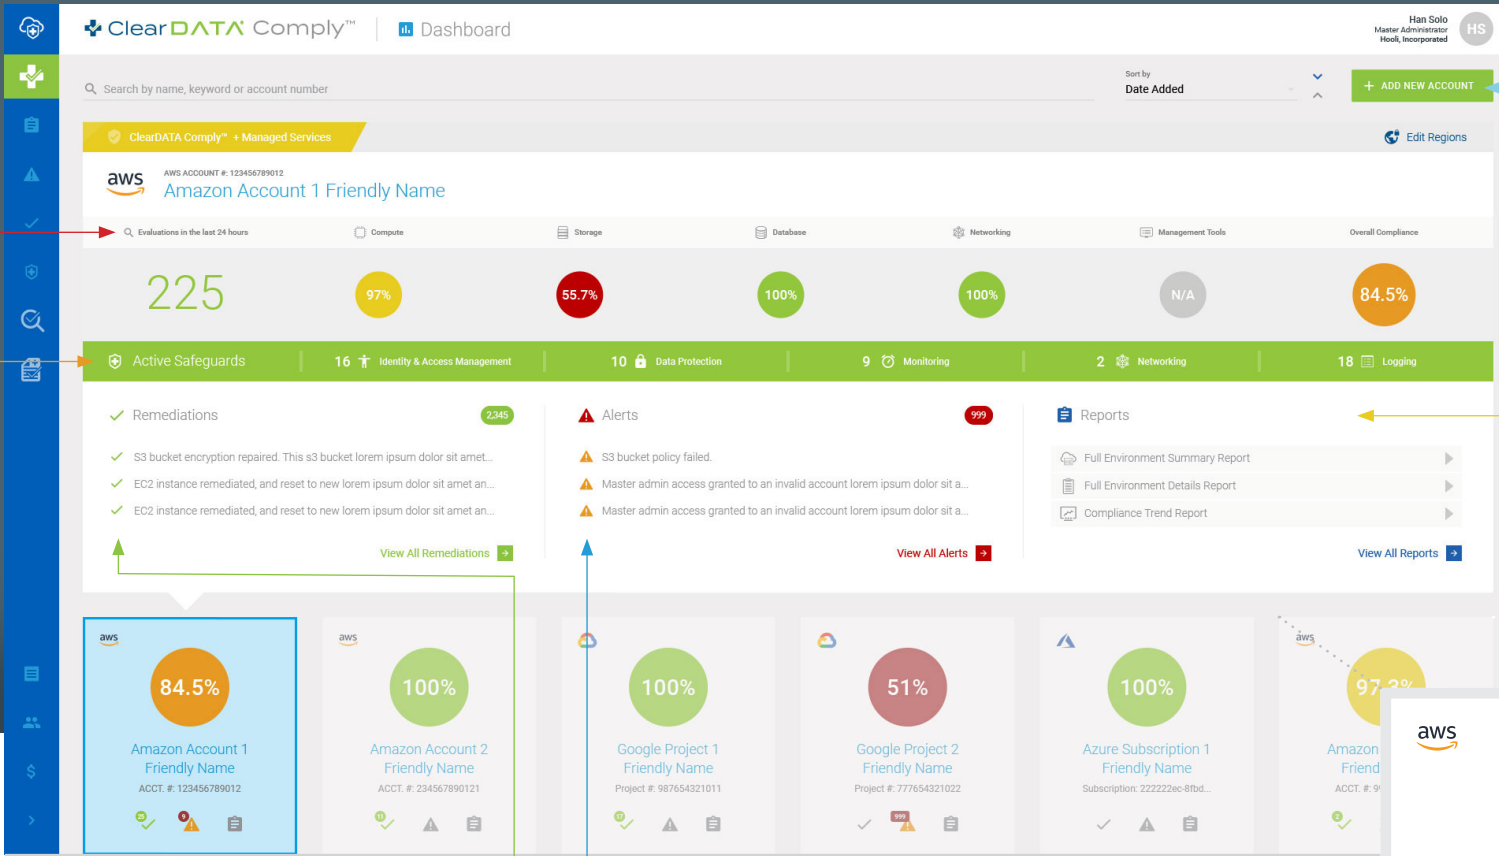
ClearDATA Comply™ | Dashboard

Han Solo
Master Administrator
Hooli, Incorporated
HS

Search by name, keyword or account number

Sort by
Date Added

+ ADD NEW ACCOUNT

ClearDATA Comply™ + Managed Services

Edit Regions

aws
AWS ACCOUNT #: 123456789012
Amazon Account 1 Friendly Name

Evaluations in the last 24 hours | Compute | Storage | Database | Networking | Management Tools | Overall Compliance

225 | 97% | 55.7% | 100% | 100% | N/A | 84.5%

Active Safeguards | 16 Identity & Access Management | 10 Data Protection | 9 Monitoring | 2 Networking | 18 Logging

Remediations 2,345
S3 bucket encryption repaired. This s3 bucket lorem ipsum dolor sit amet...
EC2 instance remediated, and reset to new lorem ipsum dolor sit amet an...
EC2 instance remediated, and reset to new lorem ipsum dolor sit amet an...
View All Remediations

Alerts 999
S3 bucket policy failed.
Master admin access granted to an invalid account lorem ipsum dolor sit a...
Master admin access granted to an invalid account lorem ipsum dolor sit a...
View All Alerts

Reports
Full Environment Summary Report
Full Environment Details Report
Compliance Trend Report
View All Reports

aws
84.5%
Amazon Account 1 Friendly Name
ACCT. #: 123456789012
25 9

aws
100%
Amazon Account 2 Friendly Name
ACCT. #: 234567890121
11

100%
Google Project 1 Friendly Name
Project #: 987654321011
17

51%
Google Project 2 Friendly Name
Project #: 777654321022
999

100%
Azure Subscription 1 Friendly Name
Subscription: 222222ec-8fbd...

aws
97.3%
Amazon
Friend
ACCT. #: 9

aws